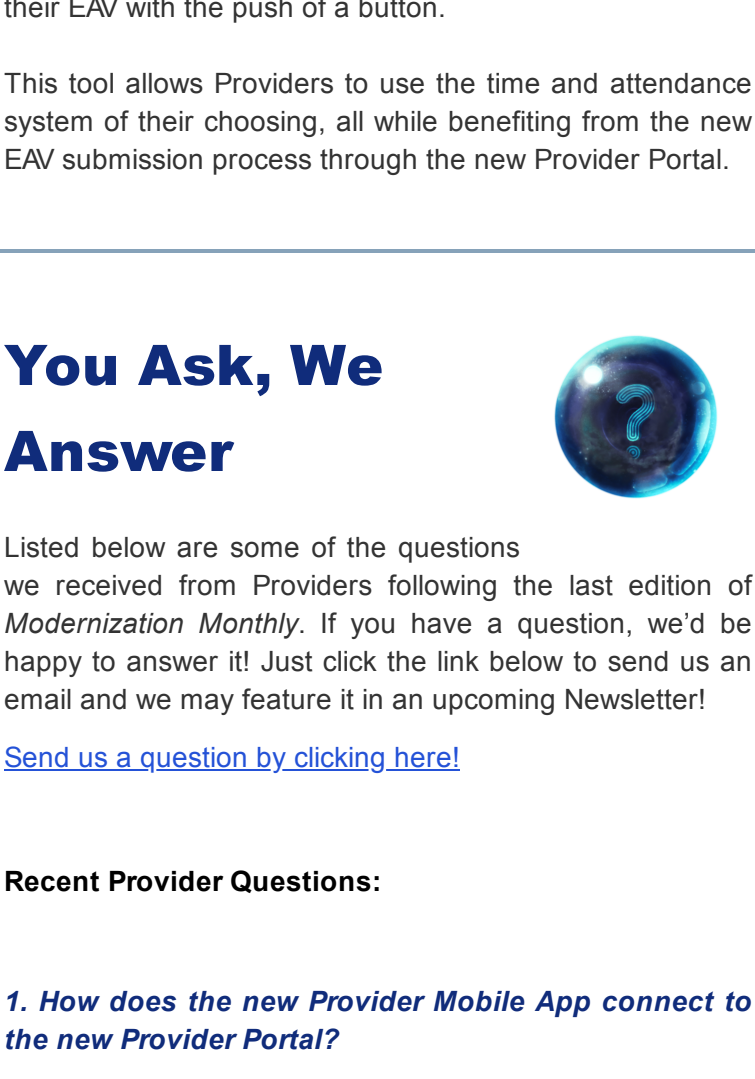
their EAV with the push of a button.

This tool allows Providers to use the time and attendance system of their choosing, all while benefiting from the new EAV submission process through the new Provider Portal.

You Ask, We Answer

Listed below are some of the questions we received from Providers following the last edition of *Modernization Monthly*. If you have a question, we'd be happy to answer it! Just click the link below to send us an email and we may feature it in an upcoming Newsletter!

Send us a question by clicking here!

**Recent Provider Questions:**

***1. How does the new Provider Mobile App connect to the new Provider Portal?***